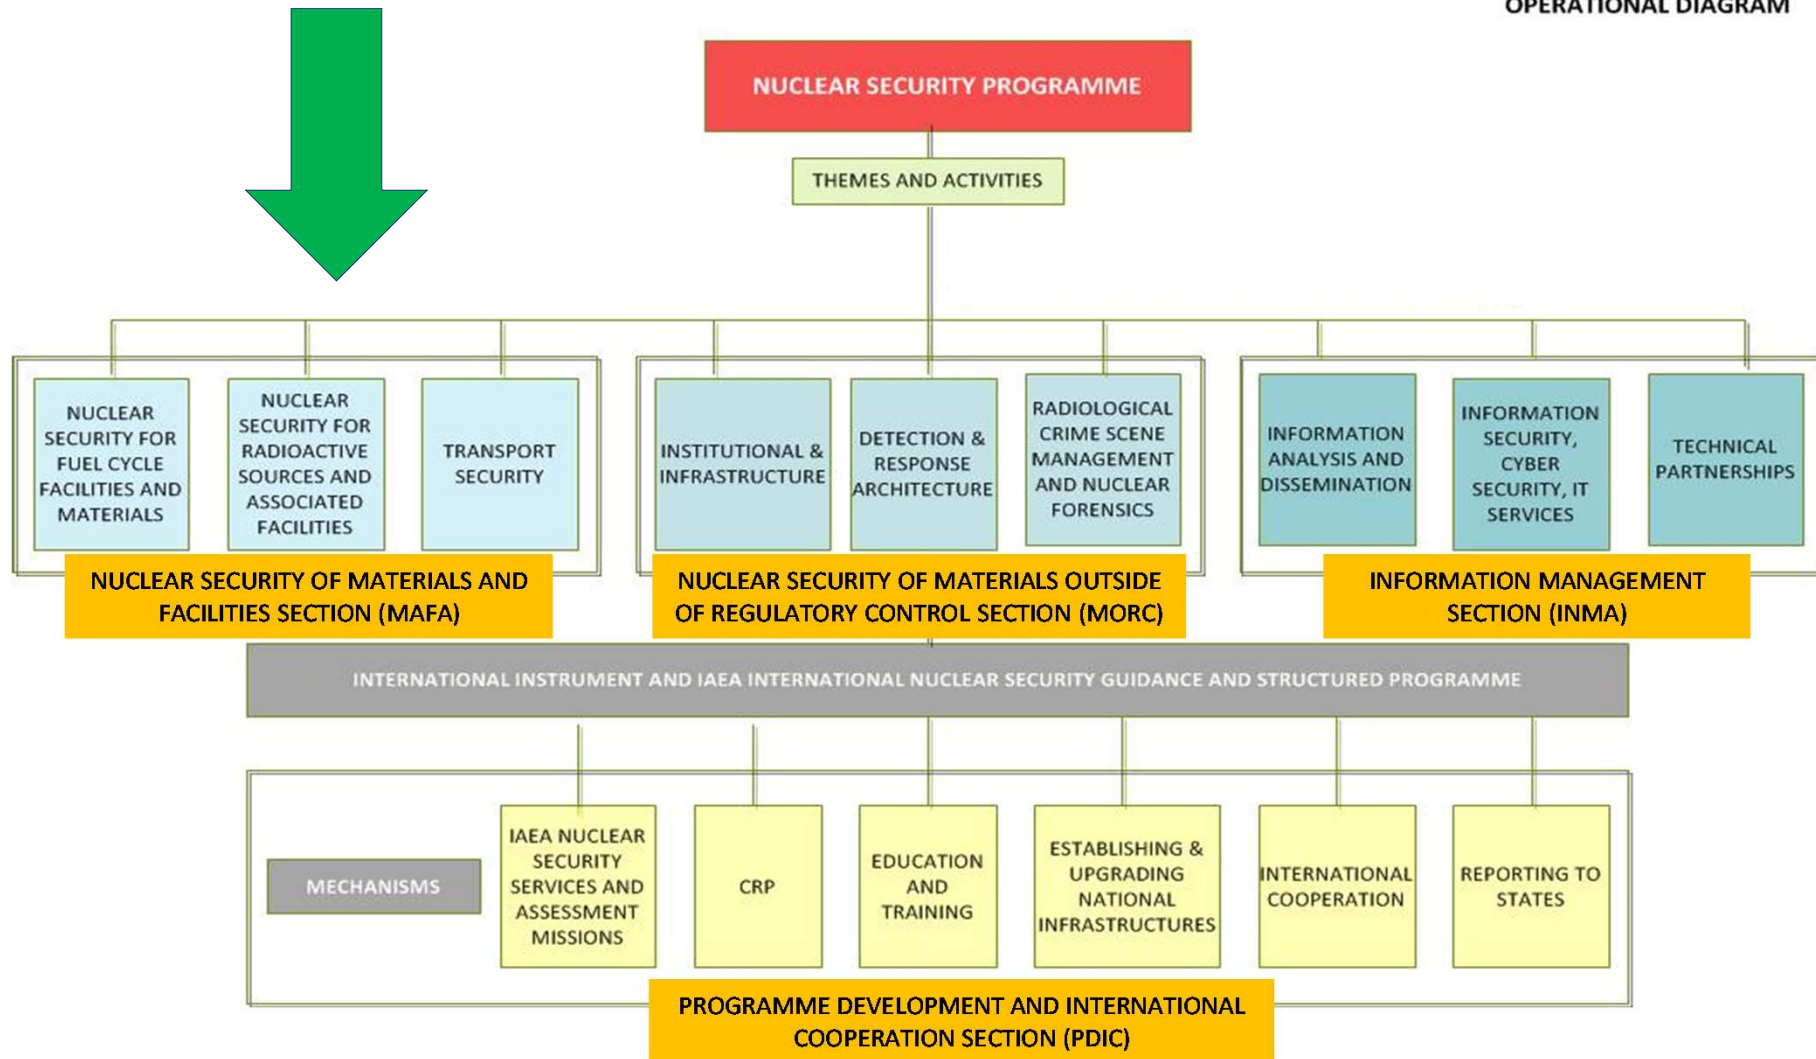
OPERATIONAL DIAGRAM

NUCLEAR SECURITY PROGRAMME

THEMES AND ACTIVITIES

NUCLEAR SECURITY FOR FUEL CYCLE FACILITIES AND MATERIALS

NUCLEAR SECURITY FOR RADIOACTIVE SOURCES AND ASSOCIATED FACILITIES

TRANSPORT SECURITY

NUCLEAR SECURITY OF MATERIALS AND FACILITIES SECTION (MAFA)

INSTITUTIONAL & INFRASTRUCTURE

DETECTION & RESPONSE ARCHITECTURE

RADIOLOGICAL CRIME SCENE MANAGEMENT AND NUCLEAR FORENSICS

NUCLEAR SECURITY OF MATERIALS OUTSIDE OF REGULATORY CONTROL SECTION (MORC)

INFORMATION ANALYSIS AND DISSEMINATION

INFORMATION SECURITY, CYBER SECURITY, IT SERVICES

TECHNICAL PARTNERSHIPS

INFORMATION MANAGEMENT SECTION (INMA)

INTERNATIONAL INSTRUMENT AND IAEA INTERNATIONAL NUCLEAR SECURITY GUIDANCE AND STRUCTURED PROGRAMME

MECHANISMS

IAEA NUCLEAR SECURITY SERVICES AND ASSESSMENT MISSIONS

CRP

EDUCATION AND TRAINING

ESTABLISHING & UPGRADING NATIONAL INFRASTRUCTURES

INTERNATIONAL COOPERATION

REPORTING TO STATES

PROGRAMME DEVELOPMENT AND INTERNATIONAL COOPERATION SECTION (PDIC)